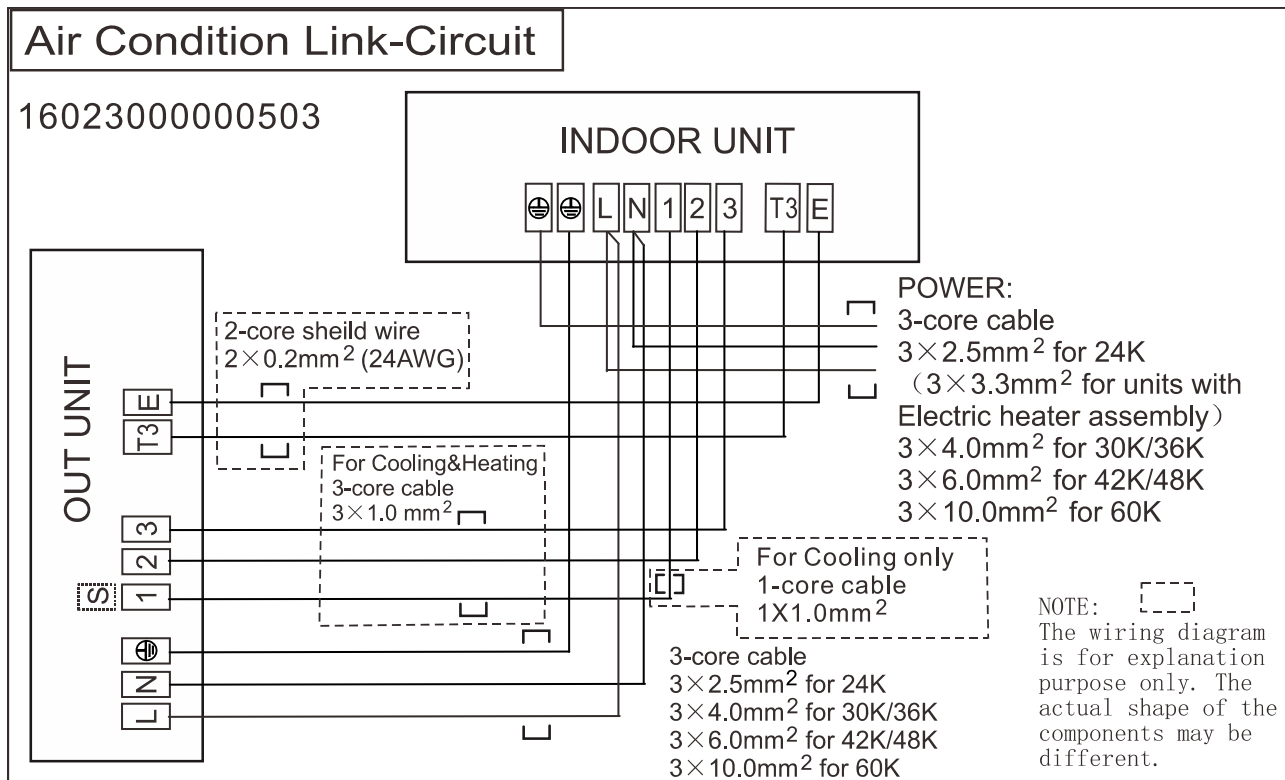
Air Condition Link-Circuit

16023000000503

INDOOR UNIT

⊕ ⊕ L N 1 2 3 T3 E

POWER:
3-core cable
$3\times2.5mm^2$ for 24K
($3\times3.3mm^2$ for units with Electric heater assembly)
$3\times4.0mm^2$ for 30K/36K
$3\times6.0mm^2$ for 42K/48K
$3\times10.0mm^2$ for 60K

2-core sheild wire
$2\times0.2mm^2$ (24AWG)

OUT UNIT

E
T3
3
2
S 1
⊕
N
L

For Cooling&Heating
3-core cable
$3\times1.0$ $mm^2$

For Cooling only
1-core cable
$1X1.0mm^2$

NOTE:
The wiring diagram is for explanation purpose only. The actual shape of the components may be different.

3-core cable
$3\times2.5mm^2$ for 24K
$3\times4.0mm^2$ for 30K/36K
$3\times6.0mm^2$ for 42K/48K
$3\times10.0mm^2$ for 60K